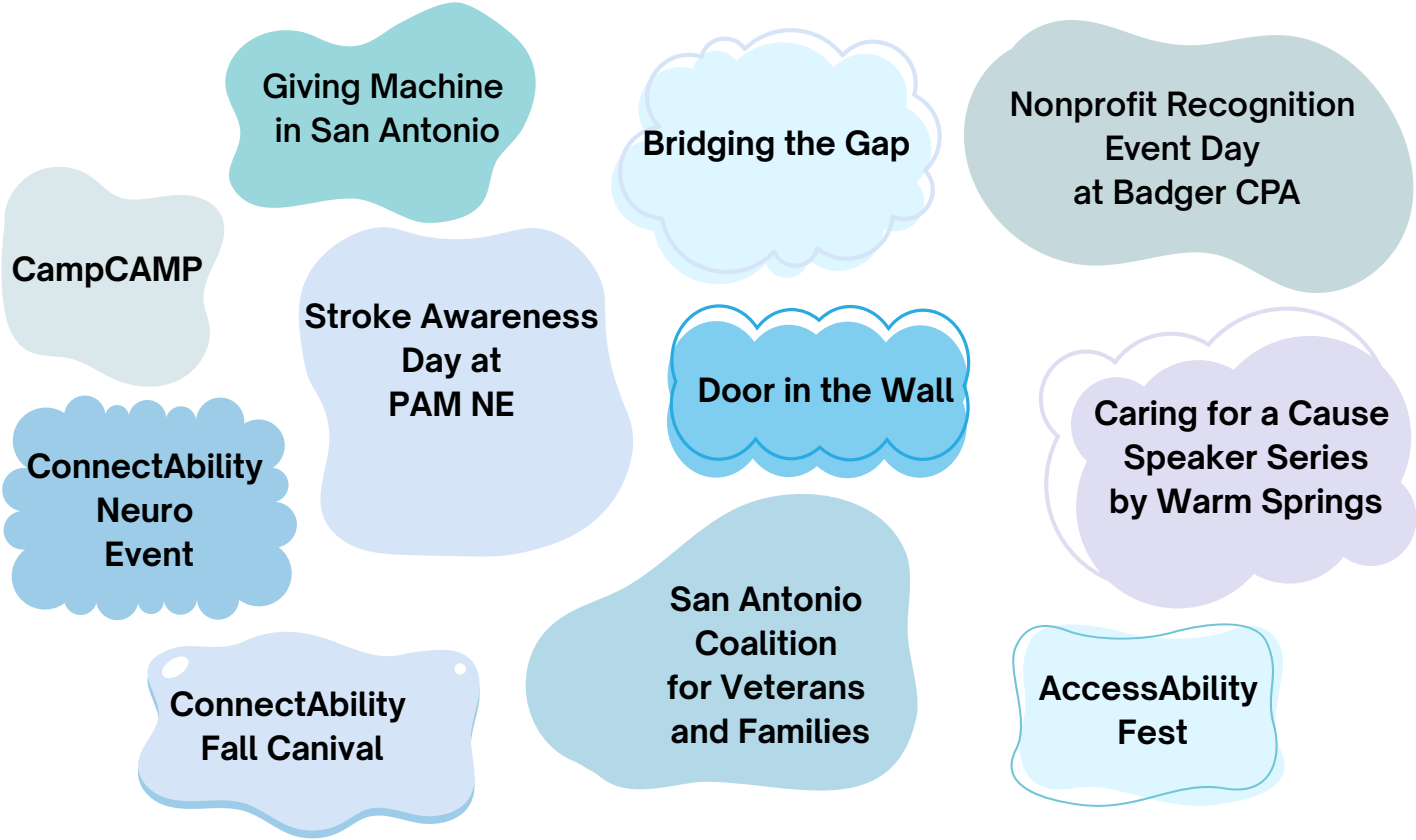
Giving Machine in San Antonio

Bridging the Gap

Nonprofit Recognition Event Day at Badger CPA

CampCAMP

Stroke Awareness Day at PAM NE

Door in the Wall

Caring for a Cause Speaker Series by Warm Springs

ConnectAbility Neuro Event

San Antonio Coalition for Veterans and Families

AccessAbility Fest

ConnectAbility Fall Canival